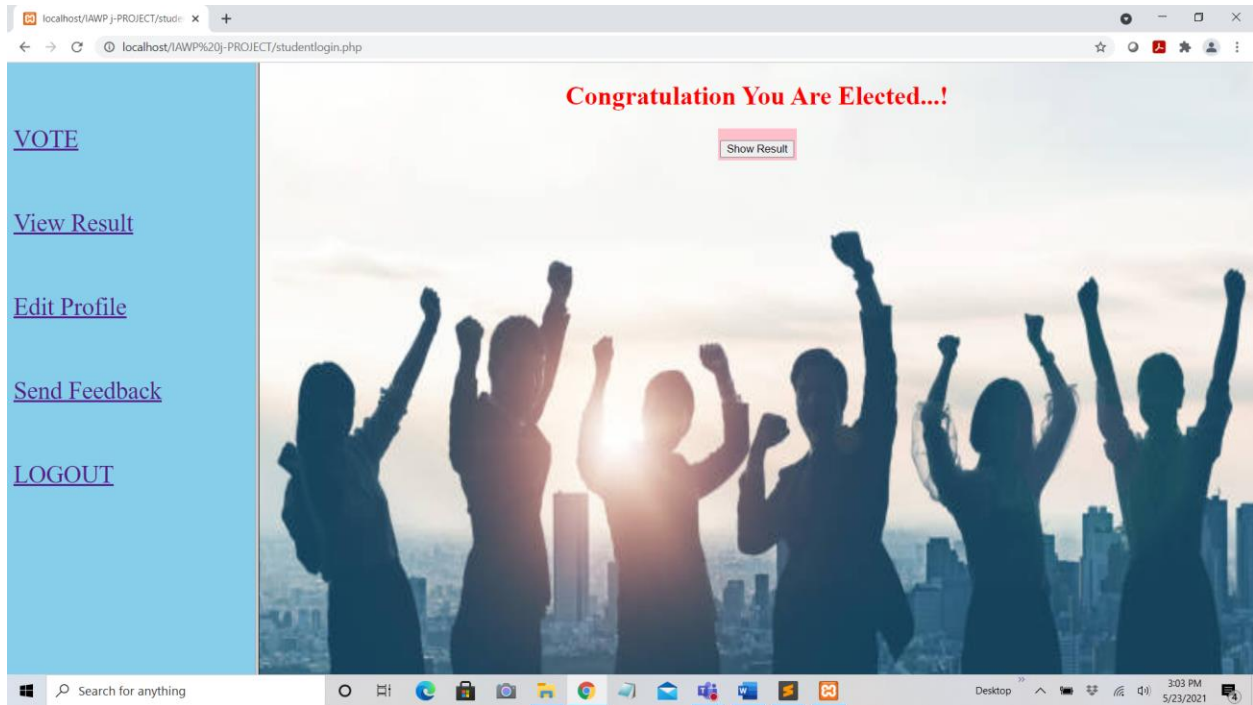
localhost/IAWP j-PROJECT/stude ×
+
localhost/IAWP%20j-PROJECT/studentlogin.php

VOTE

View Result

Edit Profile

Send Feedback

LOGOUT

Congratulation You Are Elected...!

Show Result

Search for anything

Desktop

3:03 PM
5/23/2021

4